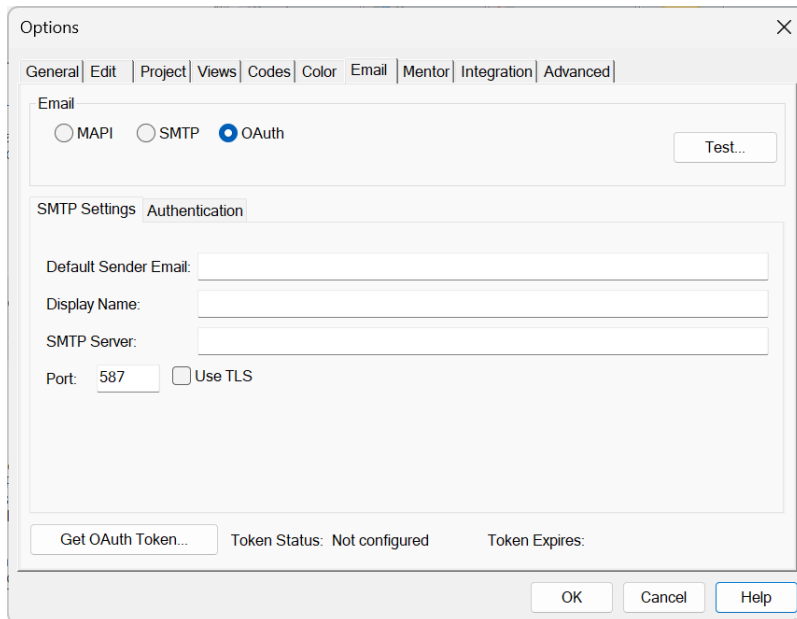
Options

General | Edit | Project | Views | Codes | Color | Email | Mentor | Integration | Advanced

Email

MAPI SMTP OAuth

Test...

SMTP Settings Authentication

Default Sender Email:

Display Name:

SMTP Server:

Port: 587 Use TLS

Get OAuth Token... Token Status: Not configured Token Expires:

OK Cancel Help